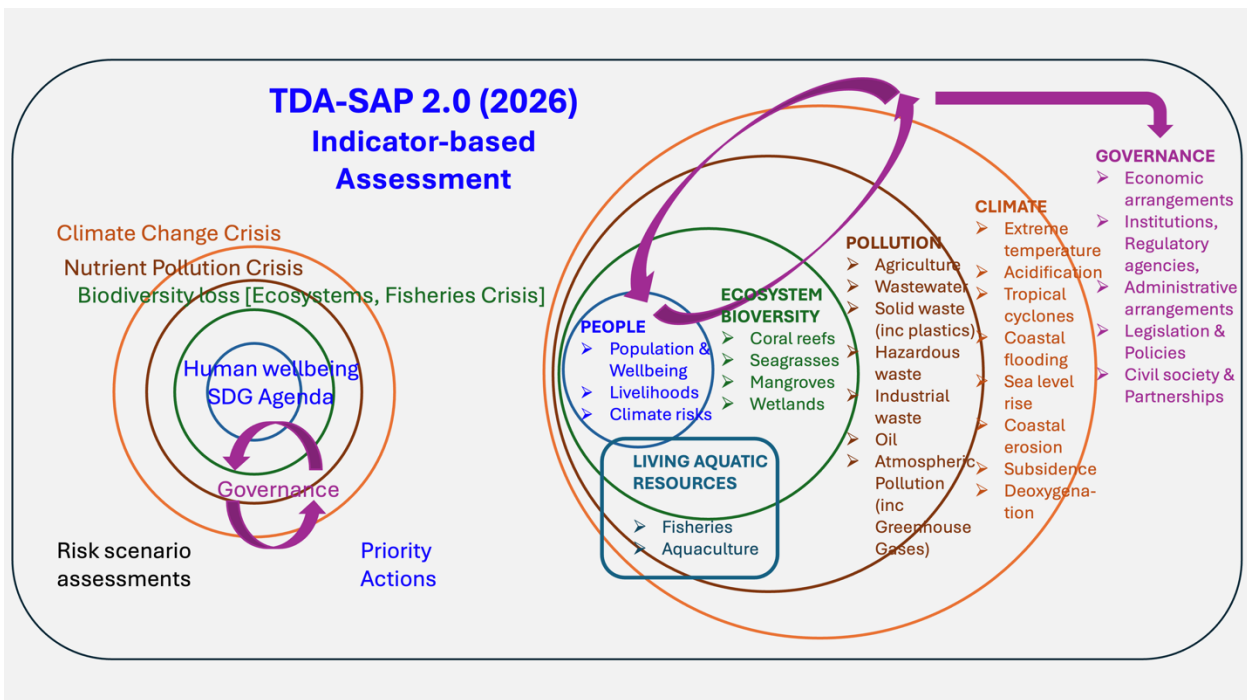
TDA-SAP 2.0 (2026)
Indicator-based Assessment

Climate Change Crisis
Nutrient Pollution Crisis
Biodiversity loss [Ecosystems, Fisheries Crisis]
Human wellbeing
SDG Agenda
Governance
Risk scenario assessments
Priority Actions

PEOPLE
➢ Population & Wellbeing
➢ Livelihoods
➢ Climate risks

ECOSYSTEM BIOVERSITY
➢ Coral reefs
➢ Seagrasses
➢ Mangroves
➢ Wetlands

LIVING AQUATIC RESOURCES
➢ Fisheries
➢ Aquaculture

POLLUTION
➢ Agriculture
➢ Wastewater
➢ Solid waste (inc plastics)
➢ Hazardous waste
➢ Industrial waste
➢ Oil
➢ Atmospheric Pollution (inc Greenhouse Gases)

CLIMATE
➢ Extreme temperature
➢ Acidification
➢ Tropical cyclones
➢ Coastal flooding
➢ Sea level rise
➢ Coastal erosion
➢ Subsidence
➢ Deoxygenation

GOVERNANCE
➢ Economic arrangements
➢ Institutions, Regulatory agencies,
➢ Administrative arrangements
➢ Legislation & Policies
➢ Civil society & Partnerships